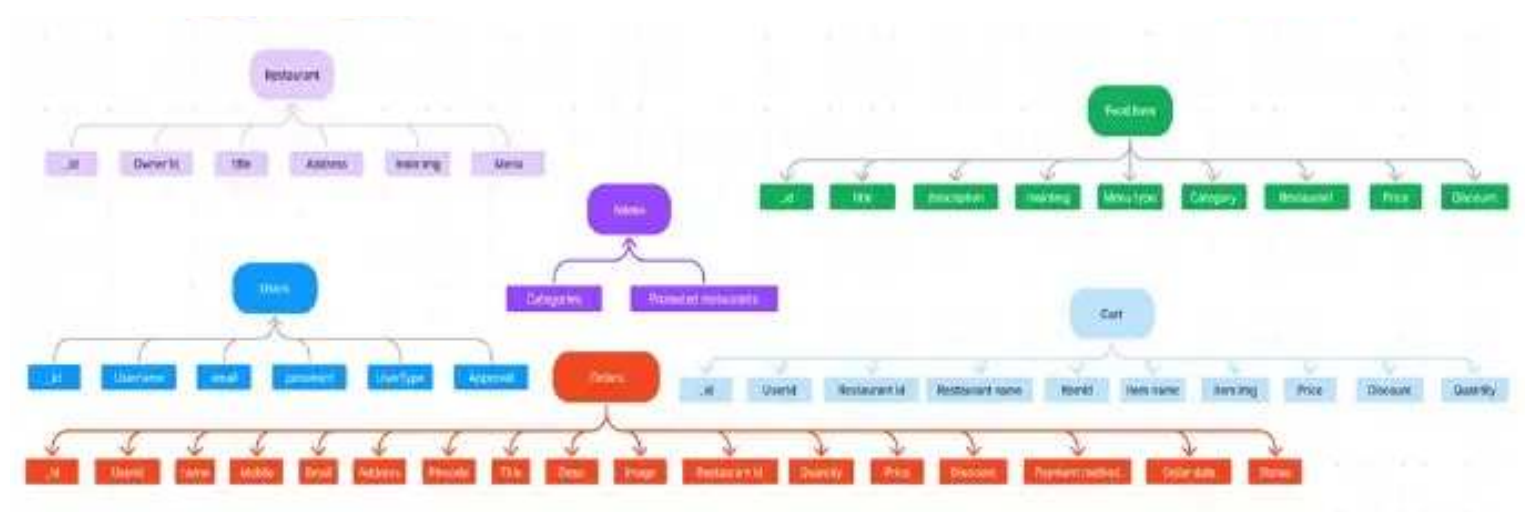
Restaurant

_id
Owner Id
title
Address
main img
Menu

Food Item

_id
title
Description
mainImg
Menu type
Category
Restaurant
Price
Discount

Admin

Categories
Promoted restaurants

Users

_id
Username
email
password
UserType
Approval

Cart

_id
UserId
Restaurant id
Restaurant name
ItemId
Item name
item img
Price
Discount
Quantity

Orders

_id
UserId
name
Mobile
Email
Address
Pincode
Title
Desc
Image
Restaurant Id
Quantity
Price
Discount
Payment method
Order date
Status